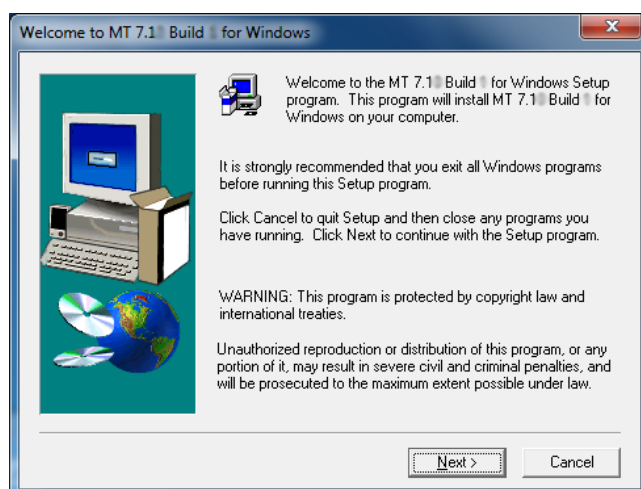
Welcome to MT 7.1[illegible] Build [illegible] for Windows

Welcome to the MT 7.1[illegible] Build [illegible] for Windows Setup program. This program will install MT 7.1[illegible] Build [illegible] for Windows on your computer.

It is strongly recommended that you exit all Windows programs before running this Setup program.

Click Cancel to quit Setup and then close any programs you have running. Click Next to continue with the Setup program.

WARNING: This program is protected by copyright law and international treaties.

Unauthorized reproduction or distribution of this program, or any portion of it, may result in severe civil and criminal penalties, and will be prosecuted to the maximum extent possible under law.

Next >

Cancel